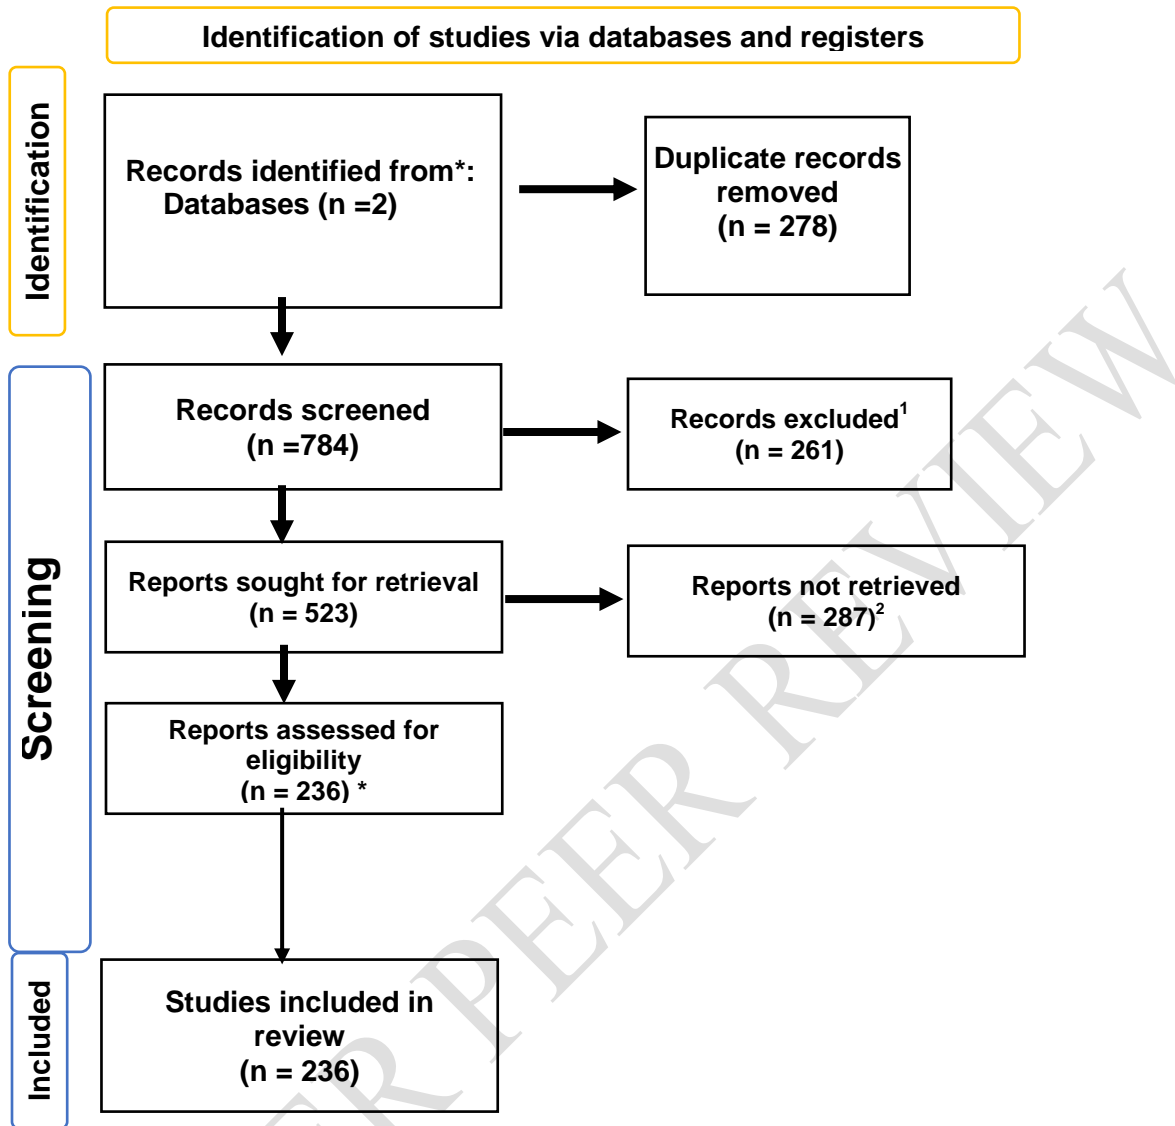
Identification of studies via databases and registers

Identification

Records identified from*:
Databases (n =2)

Duplicate records removed
(n = 278)

Screening

Records screened
(n =784)

Records excluded$^{1}$
(n = 261)

Reports sought for retrieval
(n = 523)

Reports not retrieved
(n = 287)$^{2}$

Reports assessed for eligibility
(n = 236) *

Included

Studies included in review
(n = 236)

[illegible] PEER REVIEW